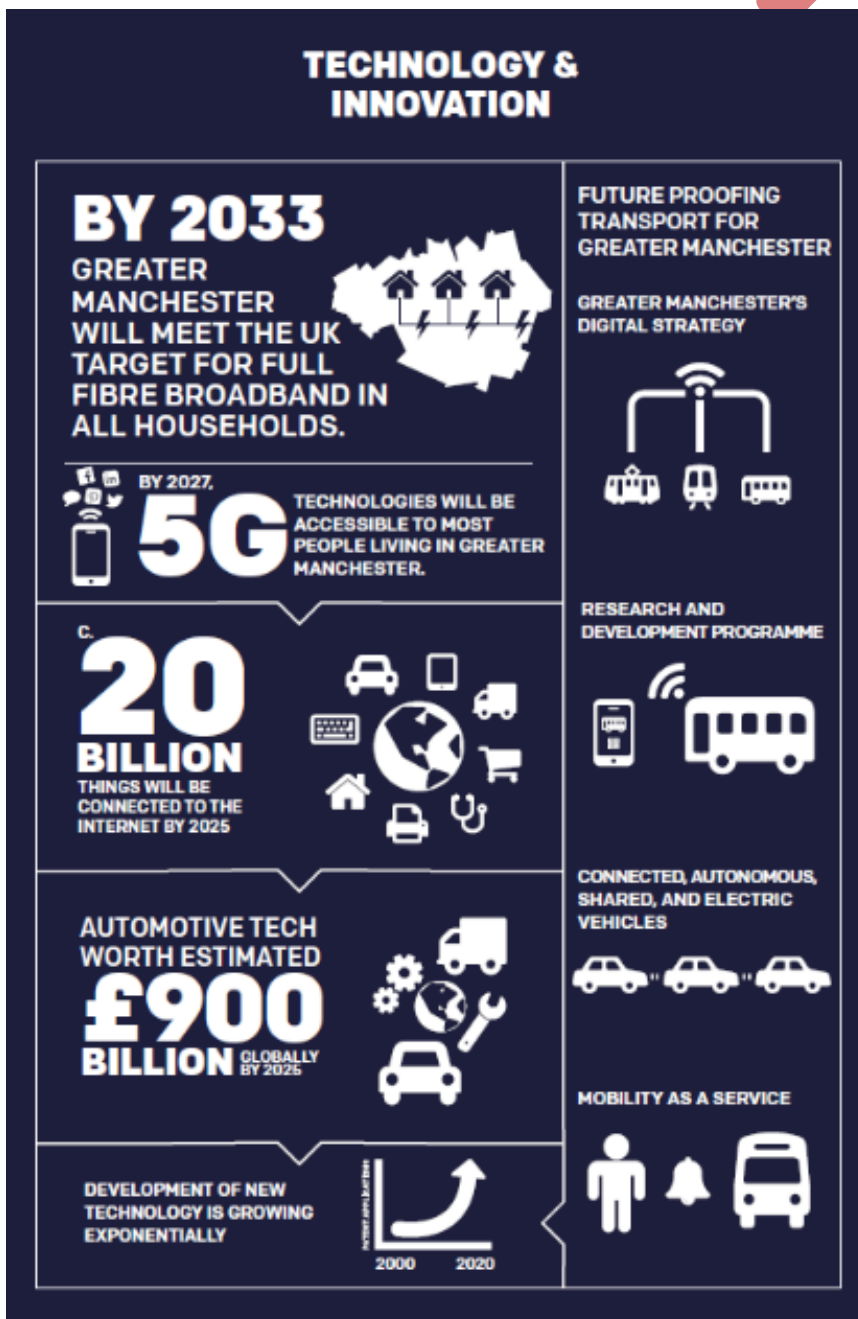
TECHNOLOGY & INNOVATION

BY 2033 GREATER MANCHESTER WILL MEET THE UK TARGET FOR FULL FIBRE BROADBAND IN ALL HOUSEHOLDS.

BY 2027, 5G TECHNOLOGIES WILL BE ACCESSIBLE TO MOST PEOPLE LIVING IN GREATER MANCHESTER.

C. 20 BILLION THINGS WILL BE CONNECTED TO THE INTERNET BY 2025

AUTOMOTIVE TECH WORTH ESTIMATED £900 BILLION GLOBALLY BY 2025

DEVELOPMENT OF NEW TECHNOLOGY IS GROWING EXPONENTIALLY

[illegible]

2000 2020

FUTURE PROOFING TRANSPORT FOR GREATER MANCHESTER

GREATER MANCHESTER'S DIGITAL STRATEGY

RESEARCH AND DEVELOPMENT PROGRAMME

CONNECTED, AUTONOMOUS, SHARED, AND ELECTRIC VEHICLES

MOBILITY AS A SERVICE